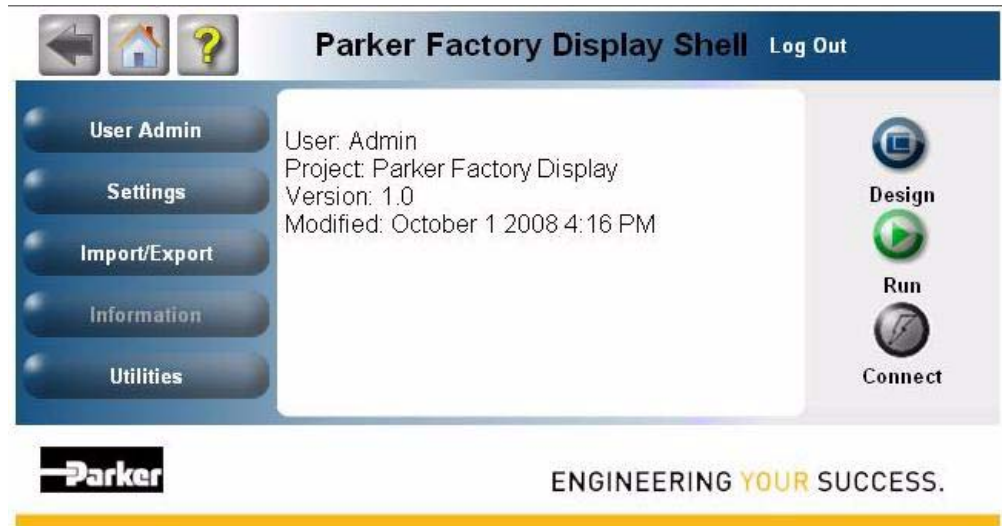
?

Parker Factory Display Shell Log Out

User Admin

Settings

Import/Export

Information

Utilities

User: Admin
Project: Parker Factory Display
Version: 1.0
Modified: October 1 2008 4:16 PM

Design

Run

Connect

Parker

ENGINEERING YOUR SUCCESS.